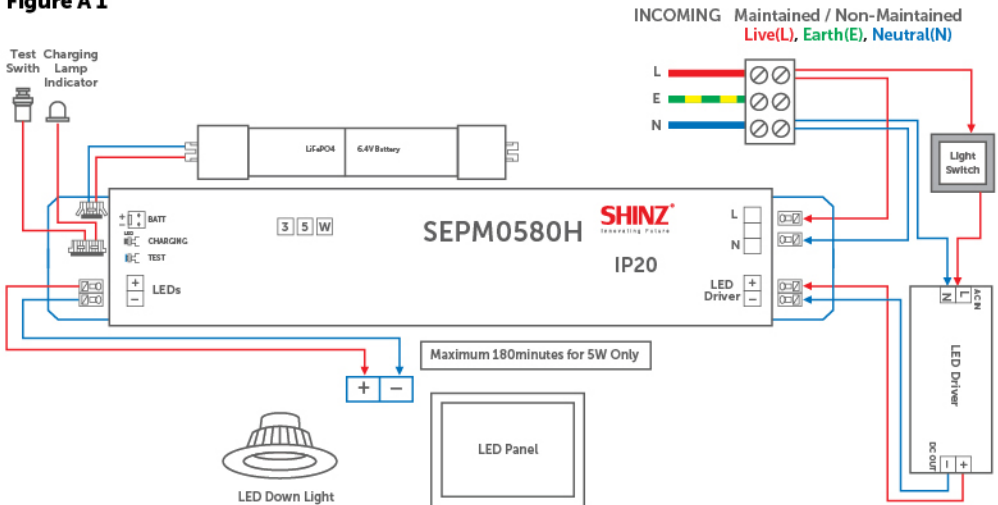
Figure A 1

INCOMING Maintained / Non-Maintained
Live(L), Earth(E), Neutral(N)

Test Swith

Charging Lamp Indicator

L
E
N

Light Switch

LiFePO4

6.4V Battery

BATT
LED
CHARGING
TEST

3 5 W

SEPM0580H

SHINZ
Innovating Future

IP20

L
N

LED Driver

+
−
LEDs

N L
AC IN

LED Driver

DC OUT
− +

Maximum 180minutes for 5W Only

+ −

LED Panel

LED Down Light